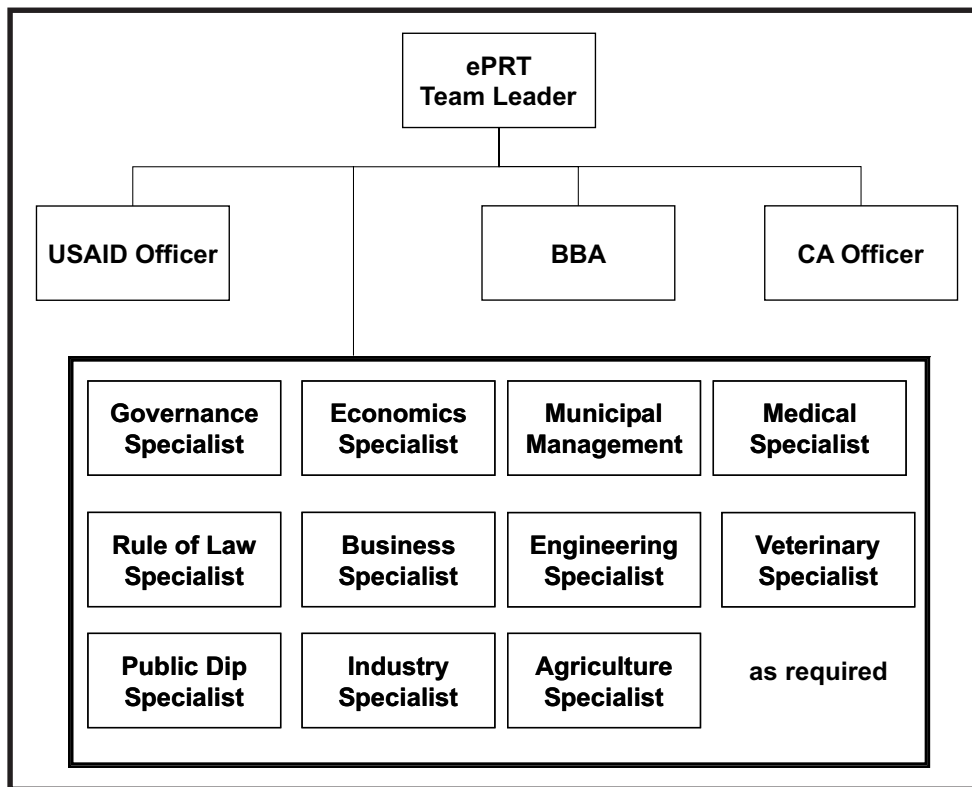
ePRT
Team Leader

USAID Officer

BBA

CA Officer

Governance Specialist

Economics Specialist

Municipal Management

Medical Specialist

Rule of Law Specialist

Business Specialist

Engineering Specialist

Veterinary Specialist

Public Dip Specialist

Industry Specialist

Agriculture Specialist

as required